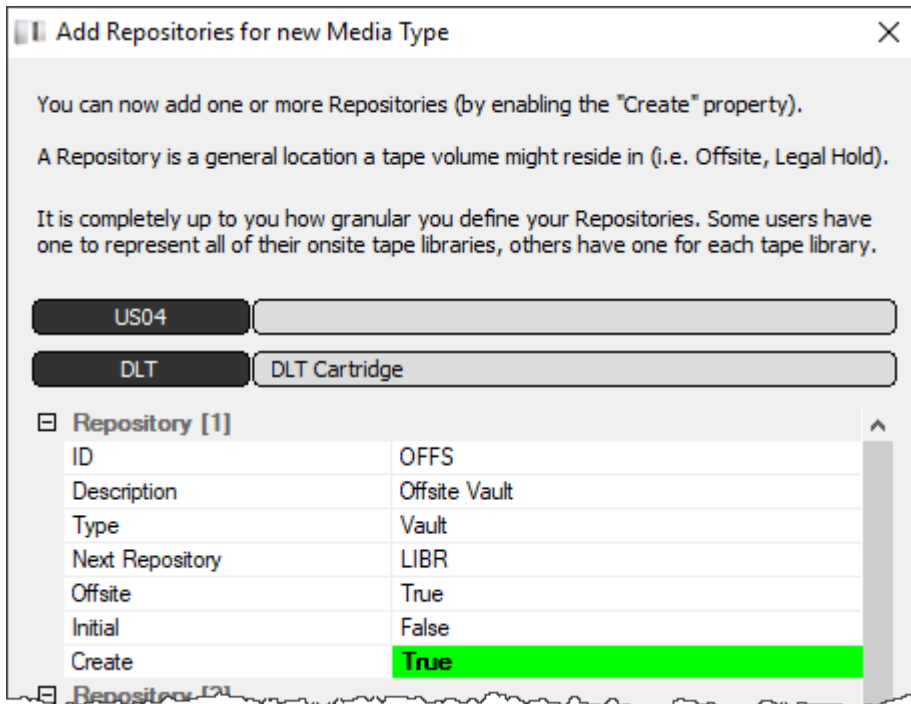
Add Repositories for new Media Type

×

You can now add one or more Repositories (by enabling the "Create" property).

A Repository is a general location a tape volume might reside in (i.e. Offsite, Legal Hold).

It is completely up to you how granular you define your Repositories. Some users have one to represent all of their onsite tape libraries, others have one for each tape library.

US04

DLT

DLT Cartridge

⊟ Repository [1]

| | |
|---|---|
| ID | OFFS |
| Description | Offsite Vault |
| Type | Vault |
| Next Repository | LIBR |
| Offsite | True |
| Initial | False |
| Create | True |

⊟ Repository [2]